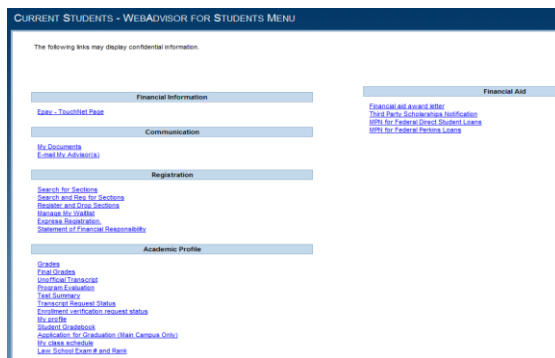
CURRENT STUDENTS - WEBADVISOR FOR STUDENTS MENU

The following links may display confidential information.

Financial Information

Epay - TouchNet Page

Communication

My Documents
E-mail My Advisor(s)

Registration

Search for Sections
Search and Reg for Sections
Register and Drop Sections
Manage My Waitlist
Express Registration
Statement of Financial Responsibility

Academic Profile

Grades
Final Grades
Unofficial Transcript
Program Evaluation
Test Summary
Transcript Request Status
Enrollment verification request status
My profile
Student Gradebook
Application for Graduation (Main Campus Only)
My class schedule
Law School Exam # and Rank

Financial Aid

Financial aid award letter
Third Party Scholarships Notification
MPN for Federal Direct Student Loans
MPN for Federal Perkins Loans